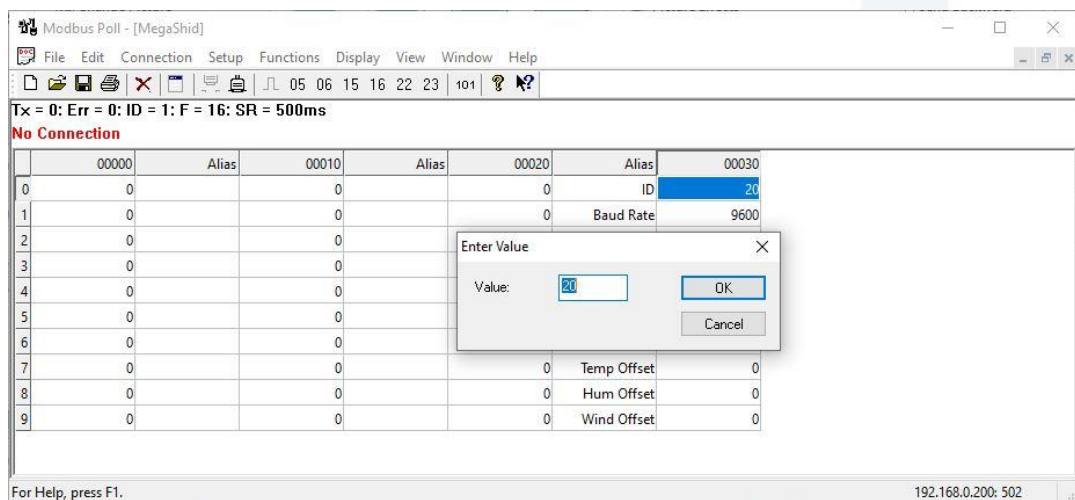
Modbus Poll - [MegaShid]

File Edit Connection Setup Functions Display View Window Help

05 06 15 16 22 23 101

Tx = 0: Err = 0: ID = 1: F = 16: SR = 500ms

No Connection

| | 00000 | Alias | 00010 | Alias | 00020 | Alias | 00030 |
|---|---|---|---|---|---|---|---|
| 0 | 0 | | 0 | | 0 | ID | 20 |
| 1 | 0 | | 0 | | 0 | Baud Rate | 9600 |
| 2 | 0 | | 0 | | | | |
| 3 | 0 | | 0 | | | | |
| 4 | 0 | | 0 | | | | |
| 5 | 0 | | 0 | | | | |
| 6 | 0 | | 0 | | | | |
| 7 | 0 | | 0 | | 0 | Temp Offset | 0 |
| 8 | 0 | | 0 | | 0 | Hum Offset | 0 |
| 9 | 0 | | 0 | | 0 | Wind Offset | 0 |

Enter Value

Value: 20

OK

Cancel

For Help, press F1.

192.168.0.200: 502